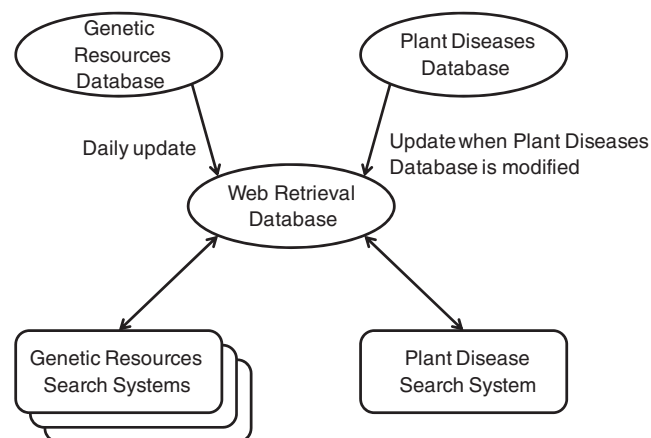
Genetic Resources Database

Plant Diseases Database

Daily update

Update when Plant Diseases Database is modified

Web Retrieval Database

Genetic Resources Search Systems

Plant Disease Search System